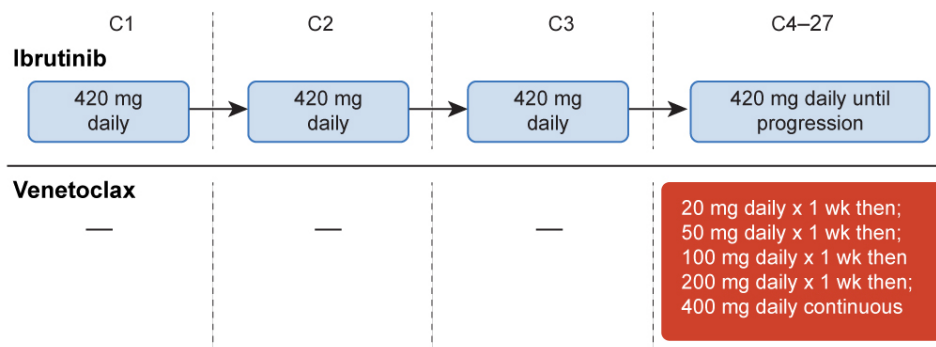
C1

C2

C3

C4–27

Ibrutinib

420 mg daily

420 mg daily

420 mg daily

420 mg daily until progression

Venetoclax

—

—

—

20 mg daily x 1 wk then;
50 mg daily x 1 wk then;
100 mg daily x 1 wk then
200 mg daily x 1 wk then;
400 mg daily continuous